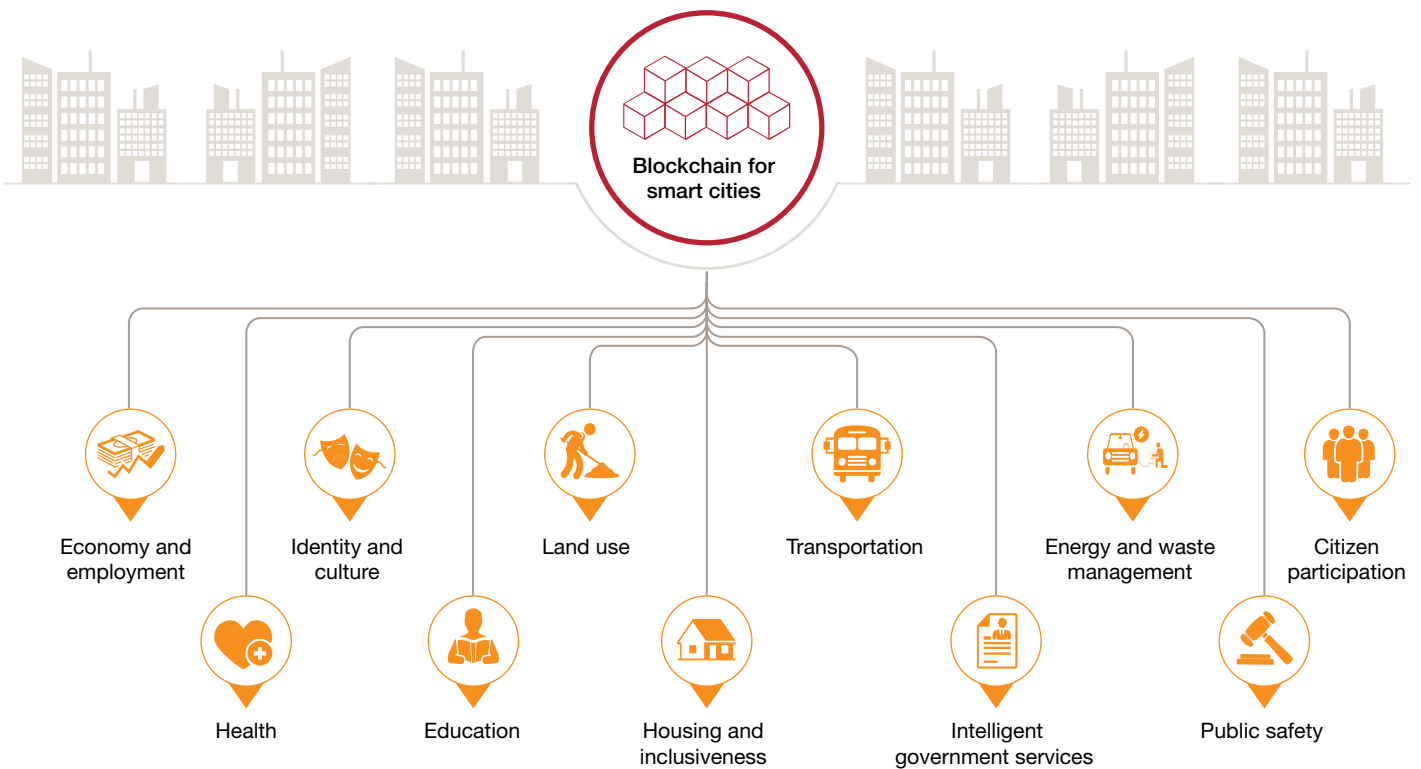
Blockchain for smart cities

Economy and employment

Identity and culture

Land use

Transportation

Energy and waste management

Citizen participation

Health

Education

Housing and inclusiveness

Intelligent government services

Public safety